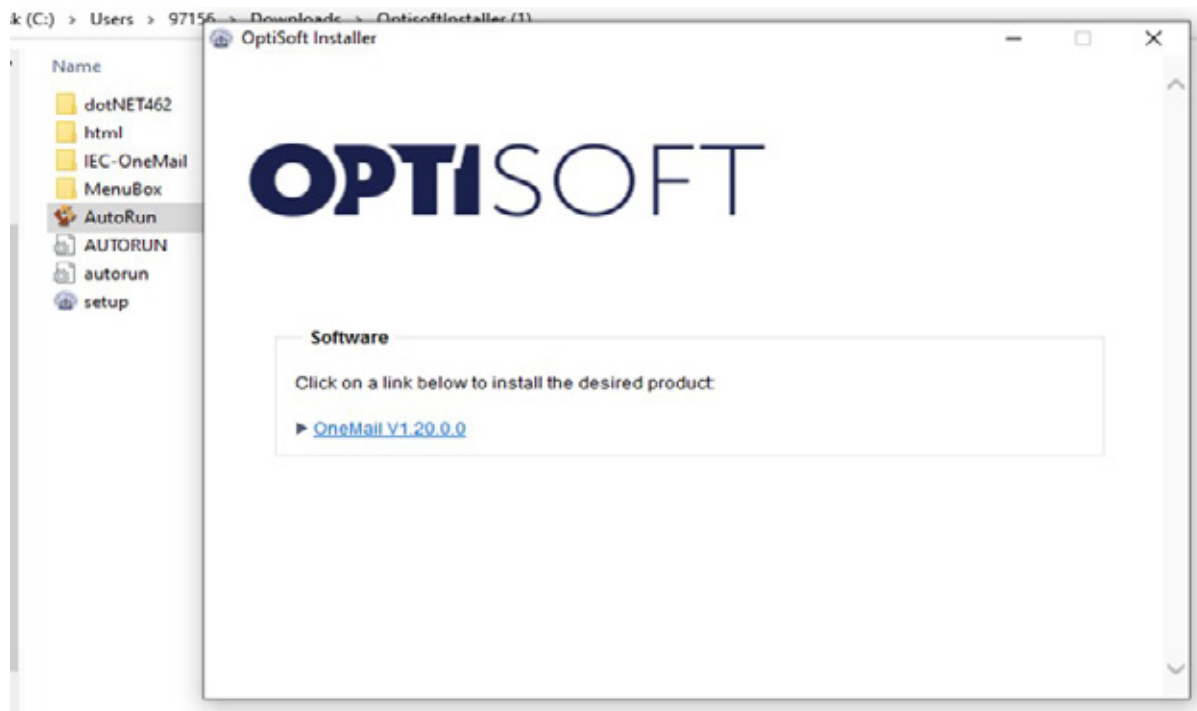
k (C:) > Users > 97156 > Downloads > OptisoftInstaller (1)

Name

dotNET462
html
IEC-OneMail
MenuBox
AutoRun
AUTORUN
autorun
setup

OptiSoft Installer

OPTISOFT

Software

Click on a link below to install the desired product:

▶ OneMail V1.20.0.0